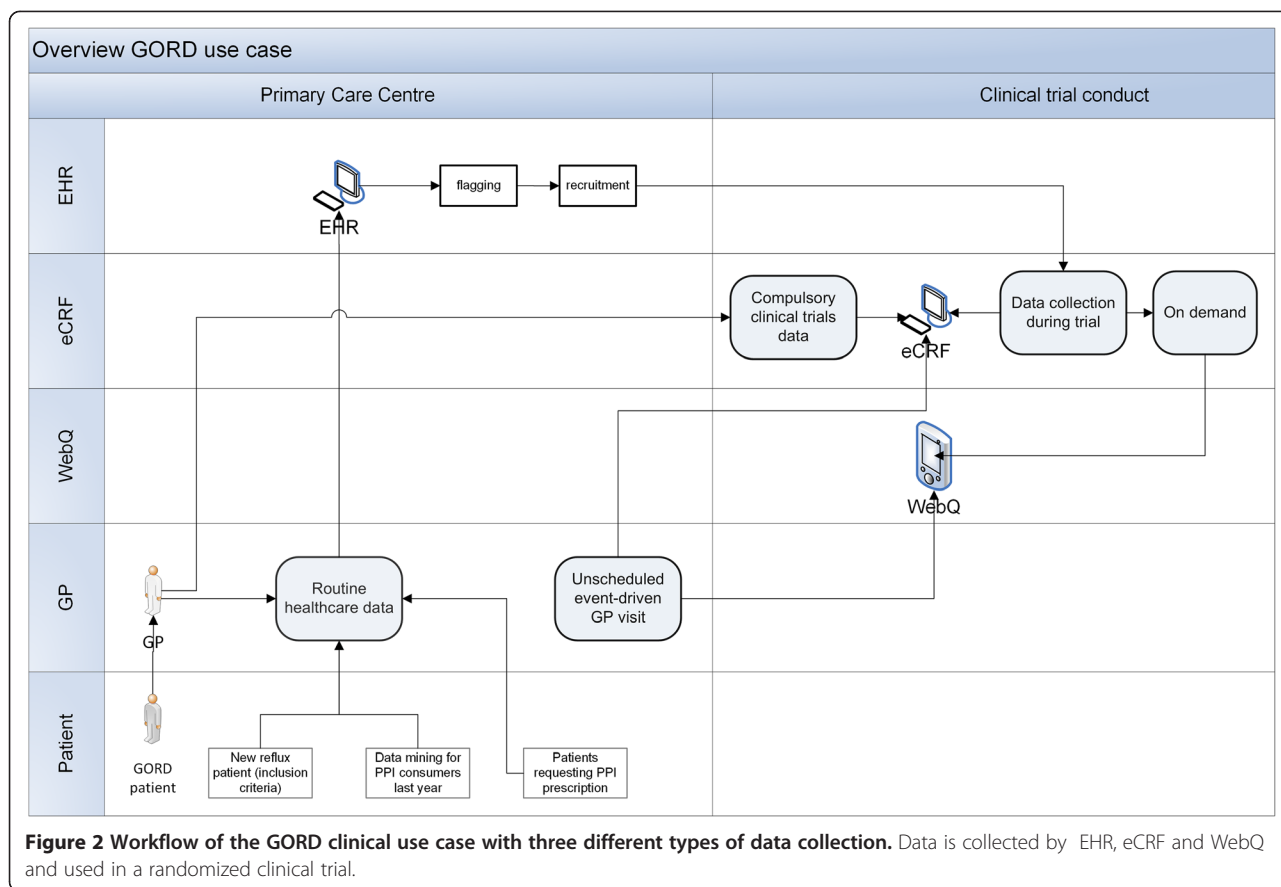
Overview GORD use case

Primary Care Centre

Clinical trial conduct

EHR

flagging

recruitment

EHR

eCRF

Compulsory clinical trials data

eCRF

Data collection during trial

On demand

WebQ

WebQ

GP

GP

Routine healthcare data

Unscheduled event-driven GP visit

Patient

GORD patient

New reflux patient (inclusion criteria)

Data mining for PPI consumers last year

Patients requesting PPI prescription

**Figure 2 Workflow of the GORD clinical use case with three different types of data collection.** Data is collected by EHR, eCRF and WebQ and used in a randomized clinical trial.